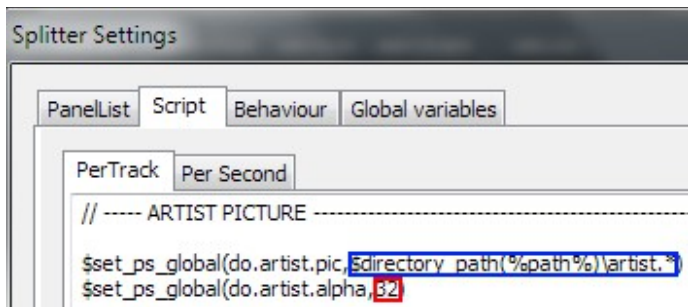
Splitter Settings

PanelList Script Behaviour Global variables

PerTrack Per Second

// ----- ARTIST PICTURE -----------------------------------------------

$set_ps_global(do.artist.pic,$directory_path(%path%)\artist.*)
$set_ps_global(do.artist.alpha,32)